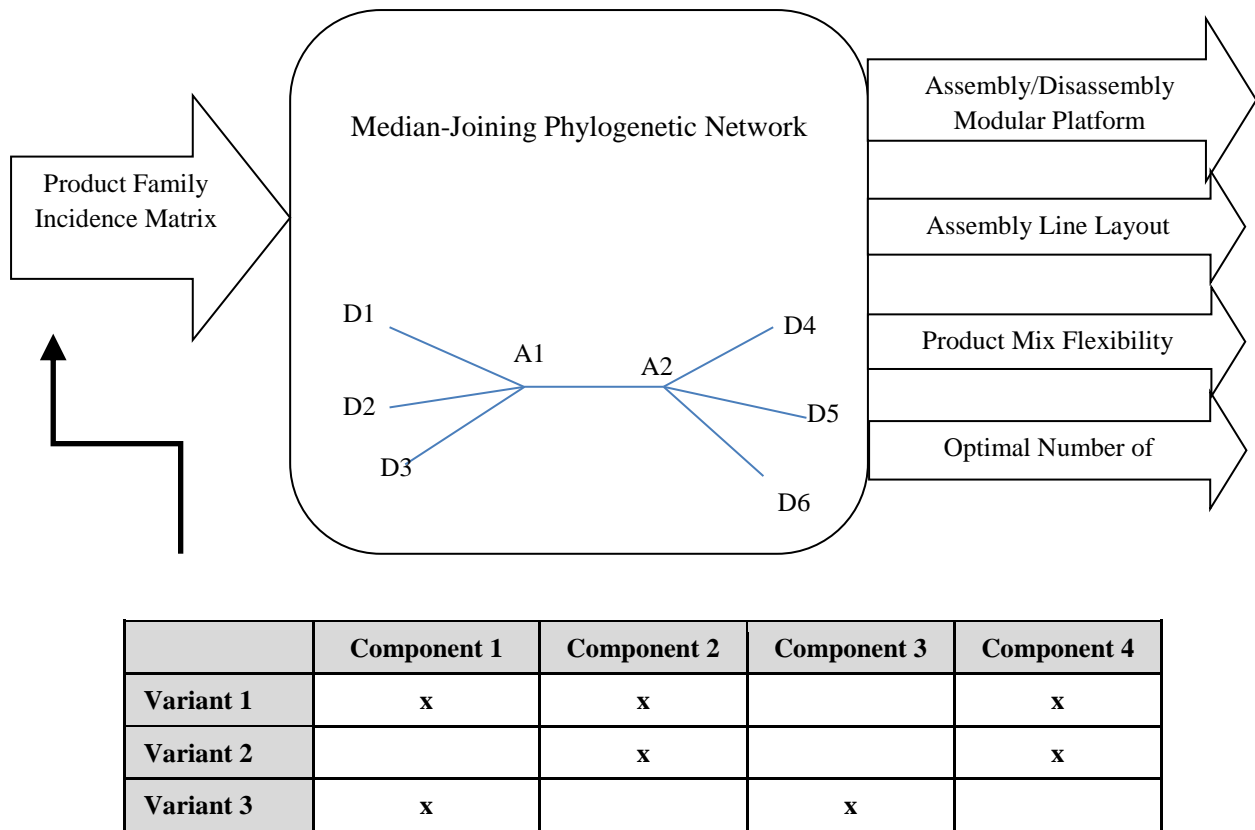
Product Family Incidence Matrix

Median-Joining Phylogenetic Network

D1

D2

D3

A1

A2

D4

D5

D6

Assembly/Disassembly Modular Platform

Assembly Line Layout

Product Mix Flexibility

Optimal Number of

| | Component 1 | Component 2 | Component 3 | Component 4 |
|---|---|---|---|---|
| Variant 1 | x | x | | x |
| Variant 2 | | x | | x |
| Variant 3 | x | | x | |